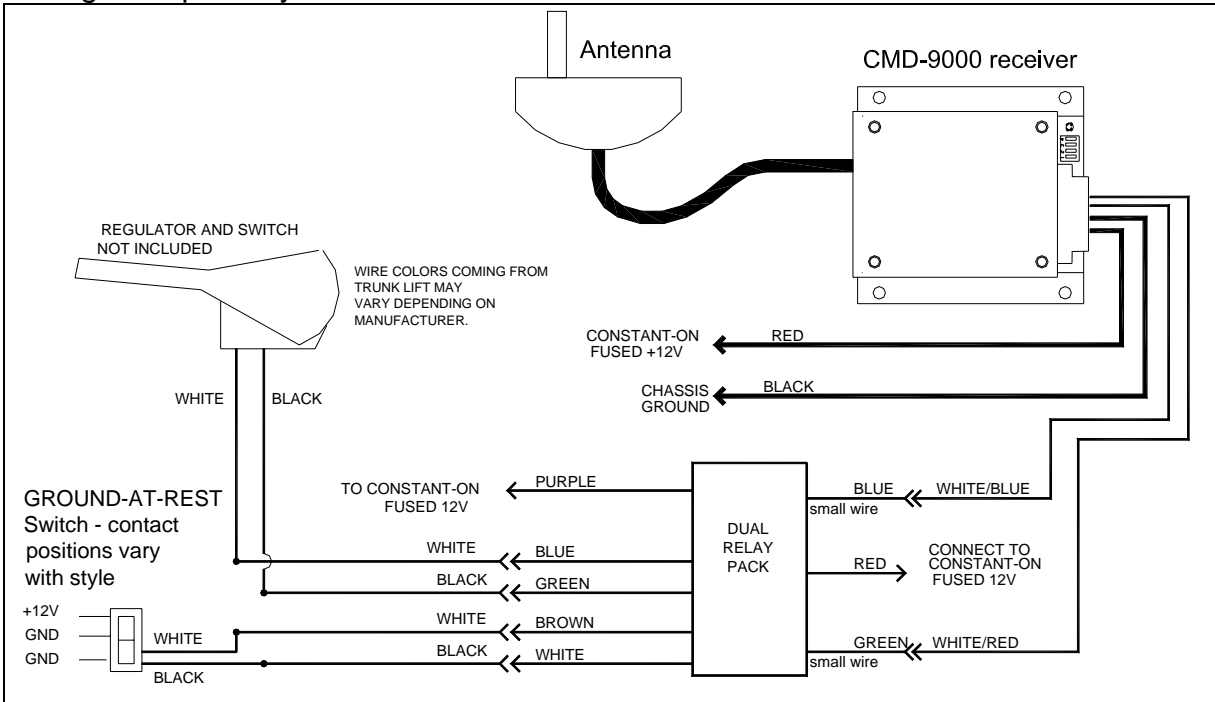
Antenna

CMD-9000 receiver

REGULATOR AND SWITCH NOT INCLUDED

WIRE COLORS COMING FROM TRUNK LIFT MAY VARY DEPENDING ON MANUFACTURER.

CONSTANT-ON FUSED +12V

RED

CHASSIS GROUND

BLACK

WHITE

BLACK

TO CONSTANT-ON FUSED 12V

PURPLE

BLUE

small wire

WHITE/BLUE

GROUND-AT-REST Switch - contact positions vary with style

DUAL RELAY PACK

WHITE

BLUE

RED

CONNECT TO CONSTANT-ON FUSED 12V

BLACK

GREEN

+12V

GND

GND

WHITE

WHITE

BROWN

GREEN

WHITE/RED

BLACK

WHITE

small wire

BLACK